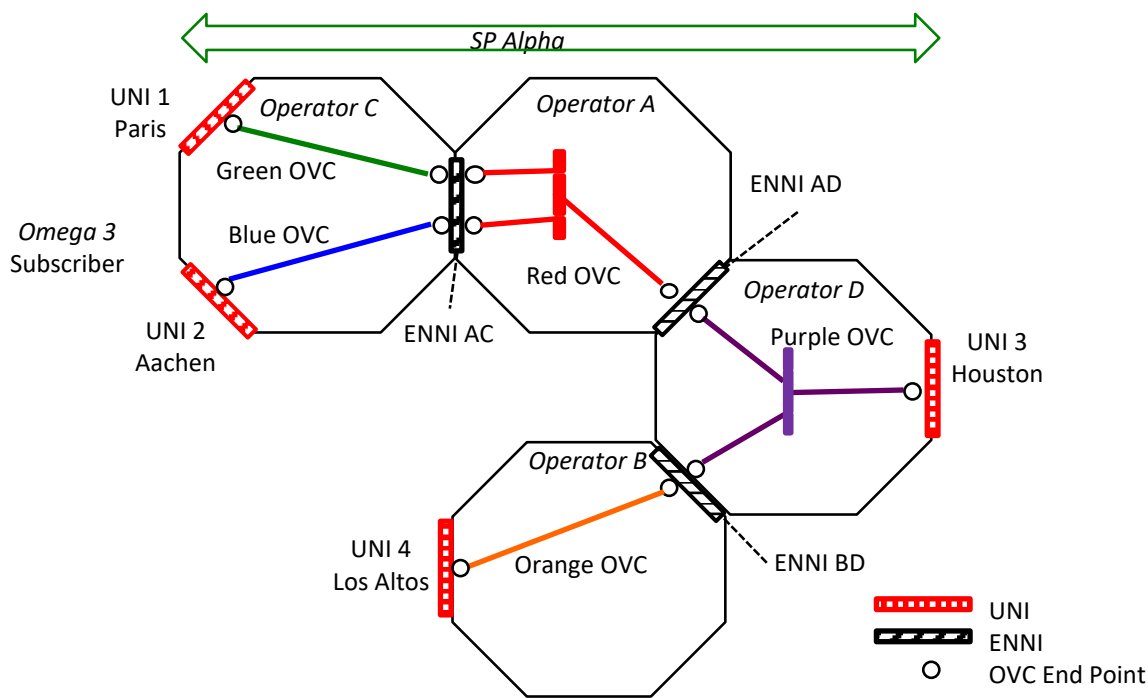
SP Alpha

UNI 1
Paris

Operator C

Operator A

Green OVC

ENNI AD

Omega 3
Subscriber

Blue OVC

Red OVC

Operator D

UNI 2
Aachen

ENNI AC

Purple OVC

UNI 3
Houston

Operator B

UNI 4
Los Altos

Orange OVC

ENNI BD

UNI
ENNI
OVC End Point